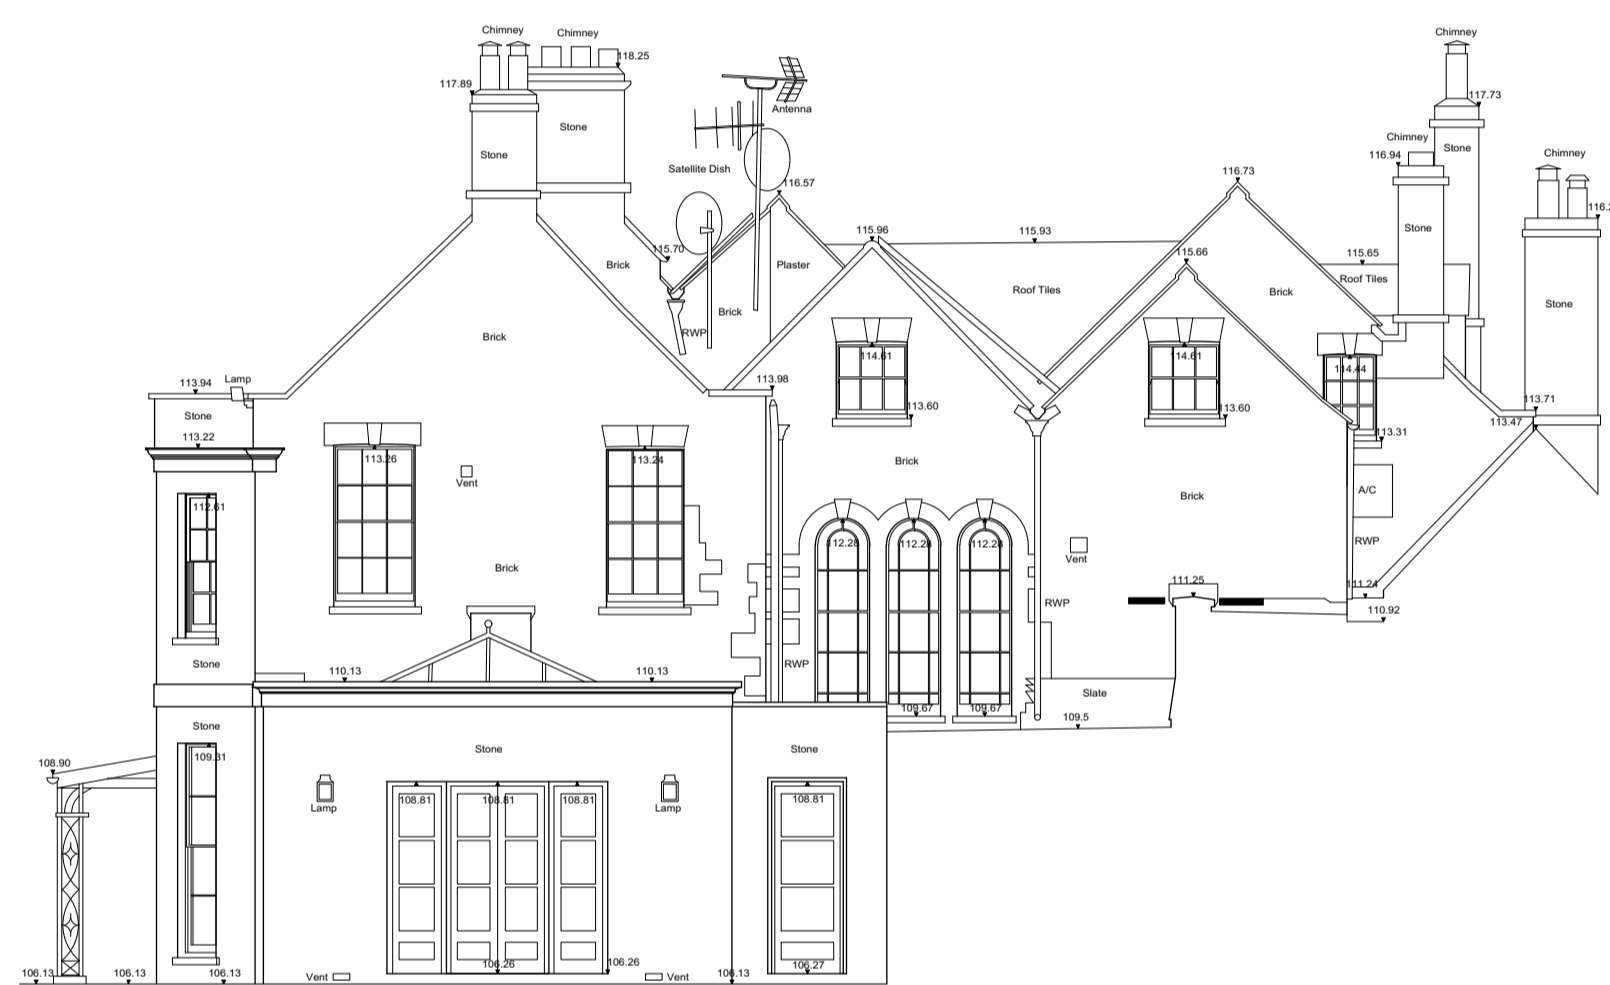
Chimney
Chimney
118.25
117.89
Stone
Stone
Antenna
Satellite Dish
116.57
Chimney
117.73
Chimney
116.94
Stone
Chimney
116.2
116.73
115.96
115.93
115.70
Brick
Plaster
115.66
115.65
Roof Tiles
Brick
Roof Tiles
Stone
Stone
Brick
RWP
Brick
114.61
114.61
114.44
113.94
Lamp
113.98
Stone
113.60
113.60
113.71
113.47
113.22
113.31
113.26
113.24
Vent
Brick
Brick
A/C
112.61
112.28
112.28
112.28
RWP
Vent
Brick
111.25
111.24
110.92
RWP
Stone
RWP
110.13
110.13
Slate
109.67
109.67
109.5
Stone
108.90
109.31
Stone
Stone
Lamp
Lamp
108.81
108.81
108.81
108.81
106.13
106.13
106.13
Vent
106.26
106.26
Vent
106.13
106.27